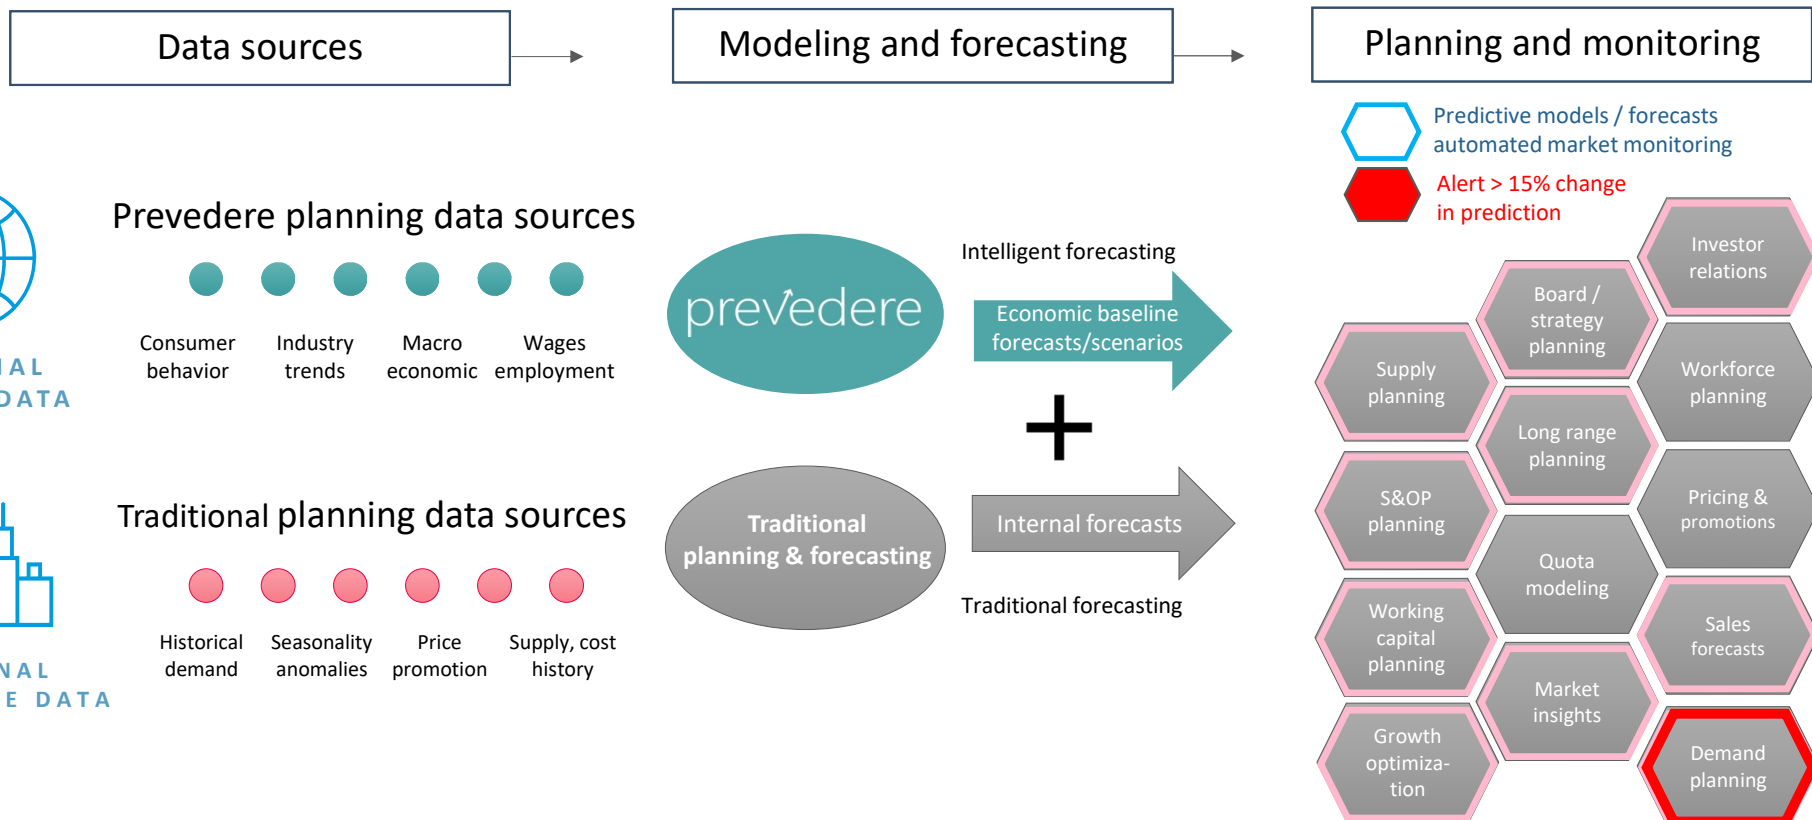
Data sources

Modeling and forecasting

Planning and monitoring

Predictive models / forecasts automated market monitoring

Alert > 15% change in prediction

AL
DATA

Prevedere planning data sources

Consumer behavior

Industry trends

Macro economic

Wages employment

prevedere

Intelligent forecasting

Economic baseline forecasts/scenarios

+

NAL
E DATA

Traditional planning data sources

Historical demand

Seasonality anomalies

Price promotion

Supply, cost history

Traditional planning & forecasting

Internal forecasts

Traditional forecasting

Investor relations

Board / strategy planning

Supply planning

Workforce planning

Long range planning

S&OP planning

Pricing & promotions

Quota modeling

Working capital planning

Sales forecasts

Market insights

Growth optimiza-tion

Demand planning